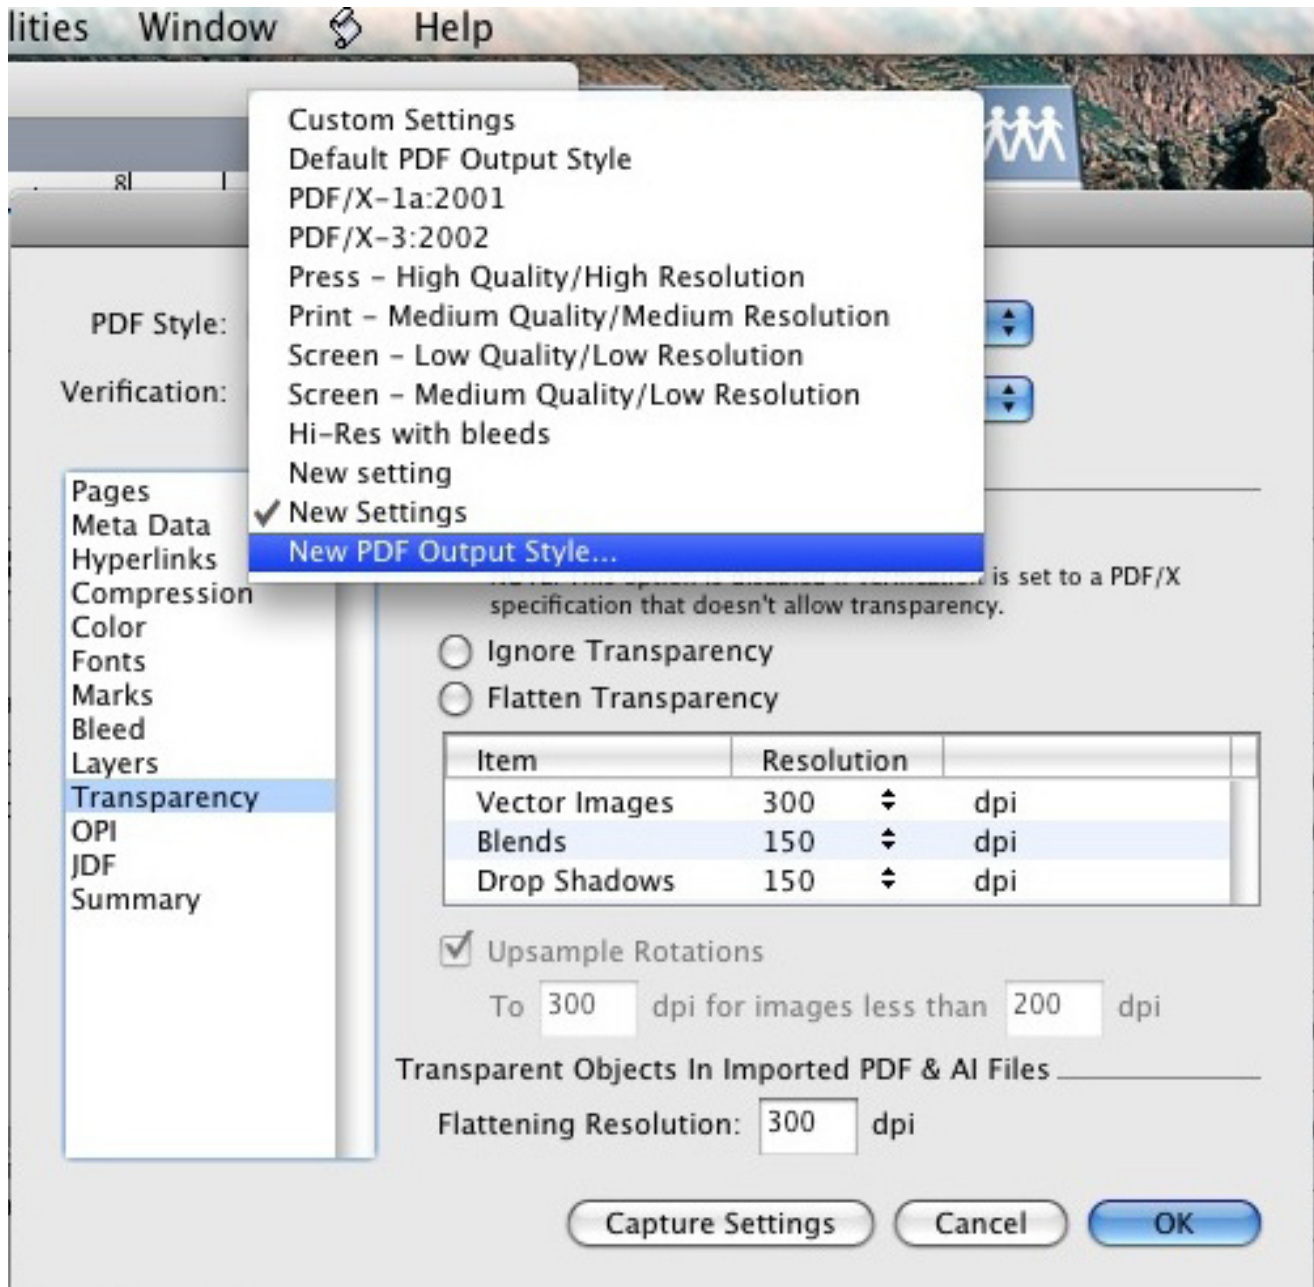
lities Window Help

Custom Settings
Default PDF Output Style
PDF/X-1a:2001
PDF/X-3:2002
Press – High Quality/High Resolution
Print – Medium Quality/Medium Resolution
Screen – Low Quality/Low Resolution
Screen – Medium Quality/Low Resolution
Hi-Res with bleeds
New setting
✓ New Settings
New PDF Output Style...

PDF Style:
Verification:

Pages
Meta Data
Hyperlinks
Compression
Color
Fonts
Marks
Bleed
Layers
Transparency
OPI
JDF
Summary

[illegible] is set to a PDF/X specification that doesn't allow transparency.

Ignore Transparency
Flatten Transparency

| Item | Resolution | |
|---|---|---|
| Vector Images | 300 | dpi |
| Blends | 150 | dpi |
| Drop Shadows | 150 | dpi |

Upsample Rotations
To 300 dpi for images less than 200 dpi

Transparent Objects In Imported PDF & AI Files
Flattening Resolution: 300 dpi

Capture Settings Cancel OK